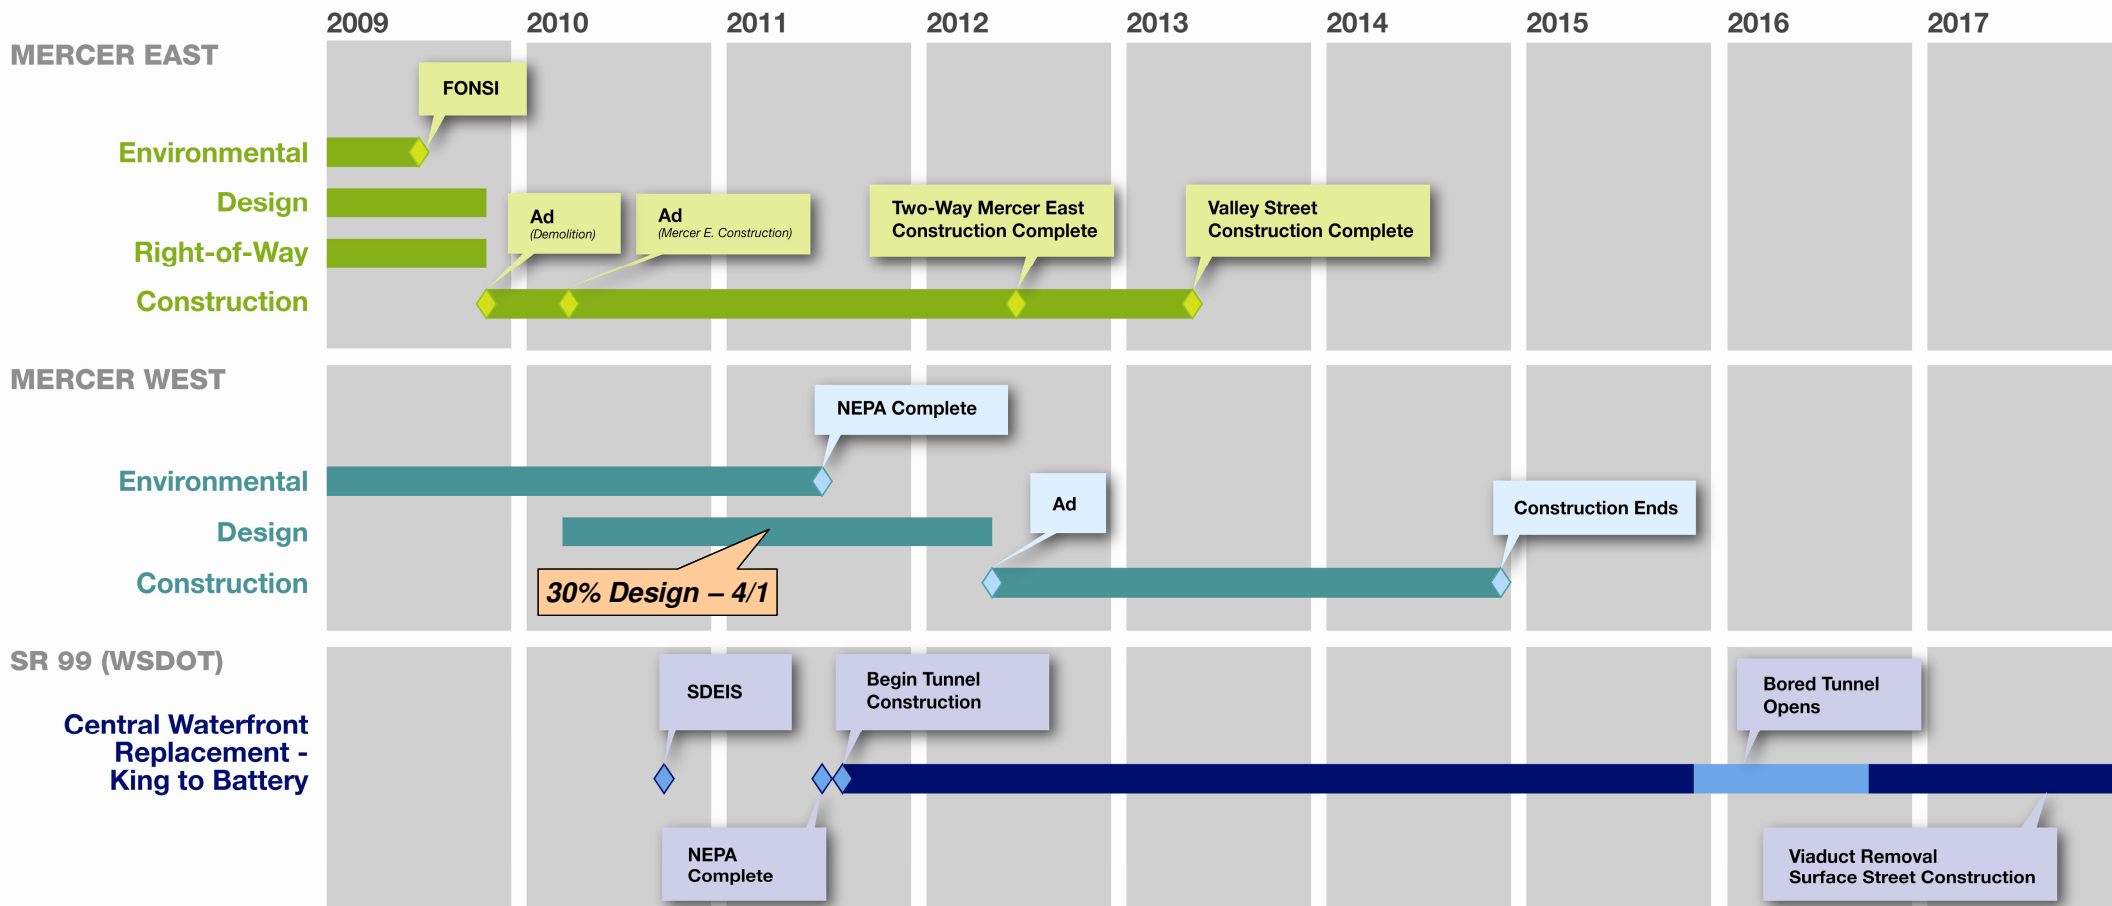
2009 2010 2011 2012 2013 2014 2015 2016 2017

MERCER EAST

FONSI

Environmental

Design

Right-of-Way

Construction

Ad
(Demolition)

Ad
(Mercer E. Construction)

Two-Way Mercer East Construction Complete

Valley Street Construction Complete

MERCER WEST

NEPA Complete

Environmental

Design

Construction

Ad

Construction Ends

30% Design – 4/1

SR 99 (WSDOT)

Central Waterfront Replacement - King to Battery

SDEIS

Begin Tunnel Construction

Bored Tunnel Opens

NEPA Complete

Viaduct Removal Surface Street Construction